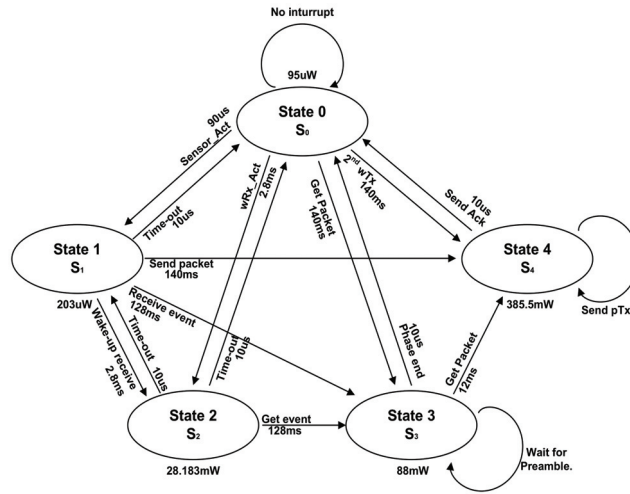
No inturrupt

95uW

State 0
$S_0$

90us
Sensor_Act

Time-out
10us

wRx_Act
2.8ms

Get Packet
140ms

$2^{nd}$ wTx
140ms

10us
Send Ack

State 1
$S_1$

Send packet
140ms

State 4
$S_4$

203uW

Receive event
128ms

385.5mW

Send pTx

Wake-up receive
2.8ms

Time-out
10us

Time-out
10us

10us
Phase end

Get Packet
12ms

State 2
$S_2$

Get event
128ms

State 3
$S_3$

Wait for
Preamble.

28.183mW

88mW